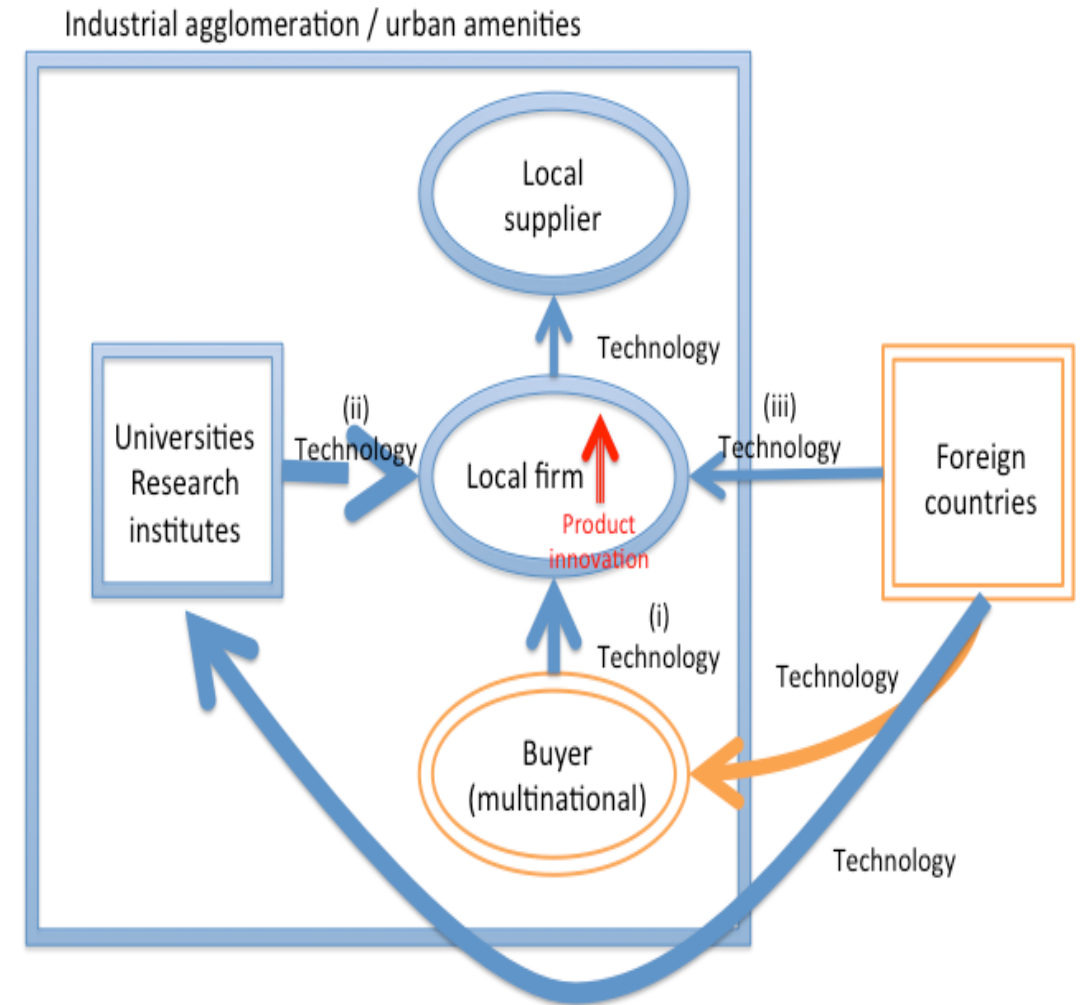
Industrial agglomeration / urban amenities

Local supplier

Technology

Universities Research institutes

(ii) Technology

Local firm

Product innovation

(iii) Technology

Foreign countries

(i) Technology

Technology

Buyer (multinational)

Technology